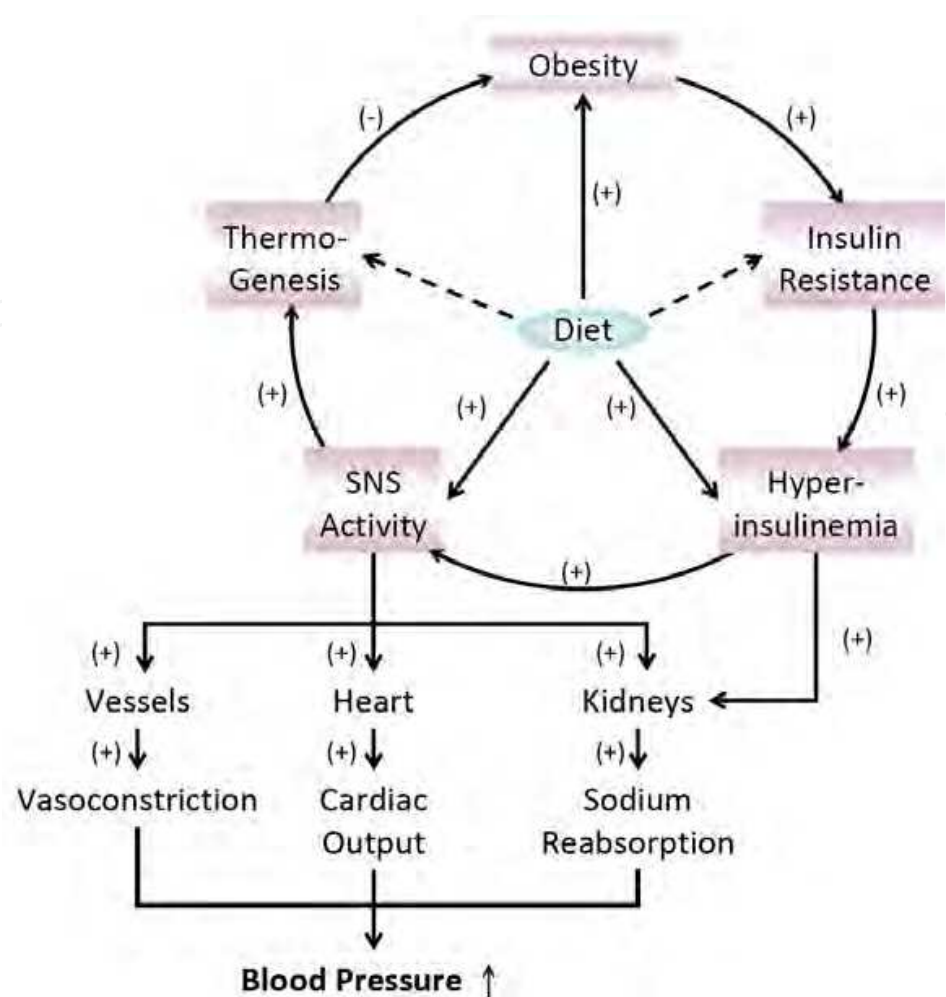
Obesity

(-)

(+)

(+)

Thermo-Genesis

Insulin Resistance

Diet

(+)

(+)

(+)

(+)

SNS Activity

Hyper-insulinemia

(+)

(+)

(+)

(+)

(+)

Vessels

Heart

Kidneys

(+)

(+)

(+)

Vasoconstriction

Cardiac Output

Sodium Reabsorption

**Blood Pressure** ↑